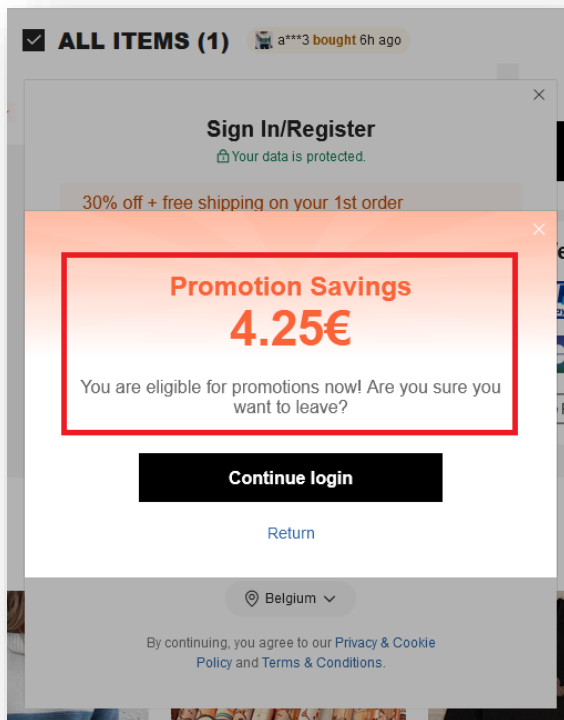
ALL ITEMS (1)

a***3 bought 6h ago

Sign In/Register

Your data is protected.

30% off + free shipping on your 1st order

Promotion Savings

4.25€

You are eligible for promotions now! Are you sure you want to leave?

Continue login

Return

Belgium

By continuing, you agree to our Privacy & Cookie Policy and Terms & Conditions.